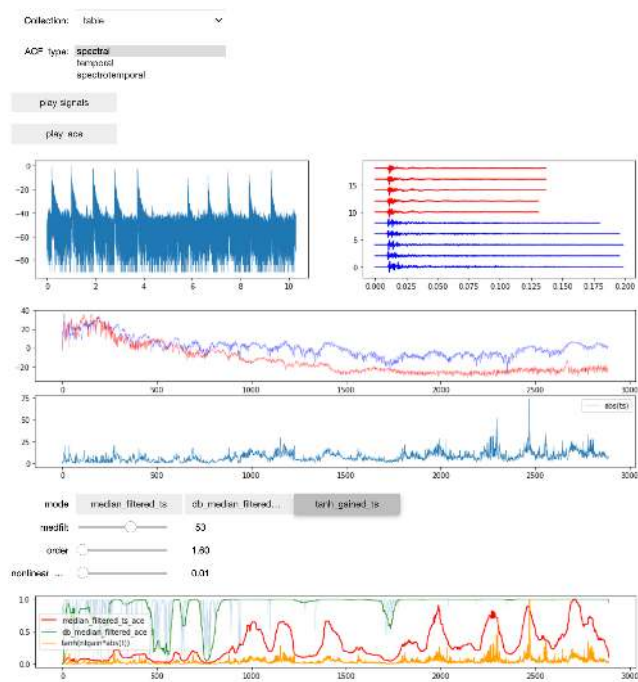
Collection: table

AOF type: spectral
temporal
spectrotemporal

play signals

play ace

0
-20
-40
-60
-80
0 2 4 6 8 10

15
10
5
0
0.000 0.025 0.050 0.075 0.100 0.125 0.150 0.175 0.200

40
20
0
-20
0 500 1000 1500 2000 2500 3000

abs(ts)
50
25
0
0 500 1000 1500 2000 2500 3000

mode median_filtered_ts db_median_filtered... tanh_gained_ts

medfilt 53

order 1.60

nonlinear ... 0.01

1.0
0.5
0.0
median_filtered_ts_ace
db_median_filtered_ace
tanh(ntgain*abs(t))
0 500 1000 1500 2000 2500 3000